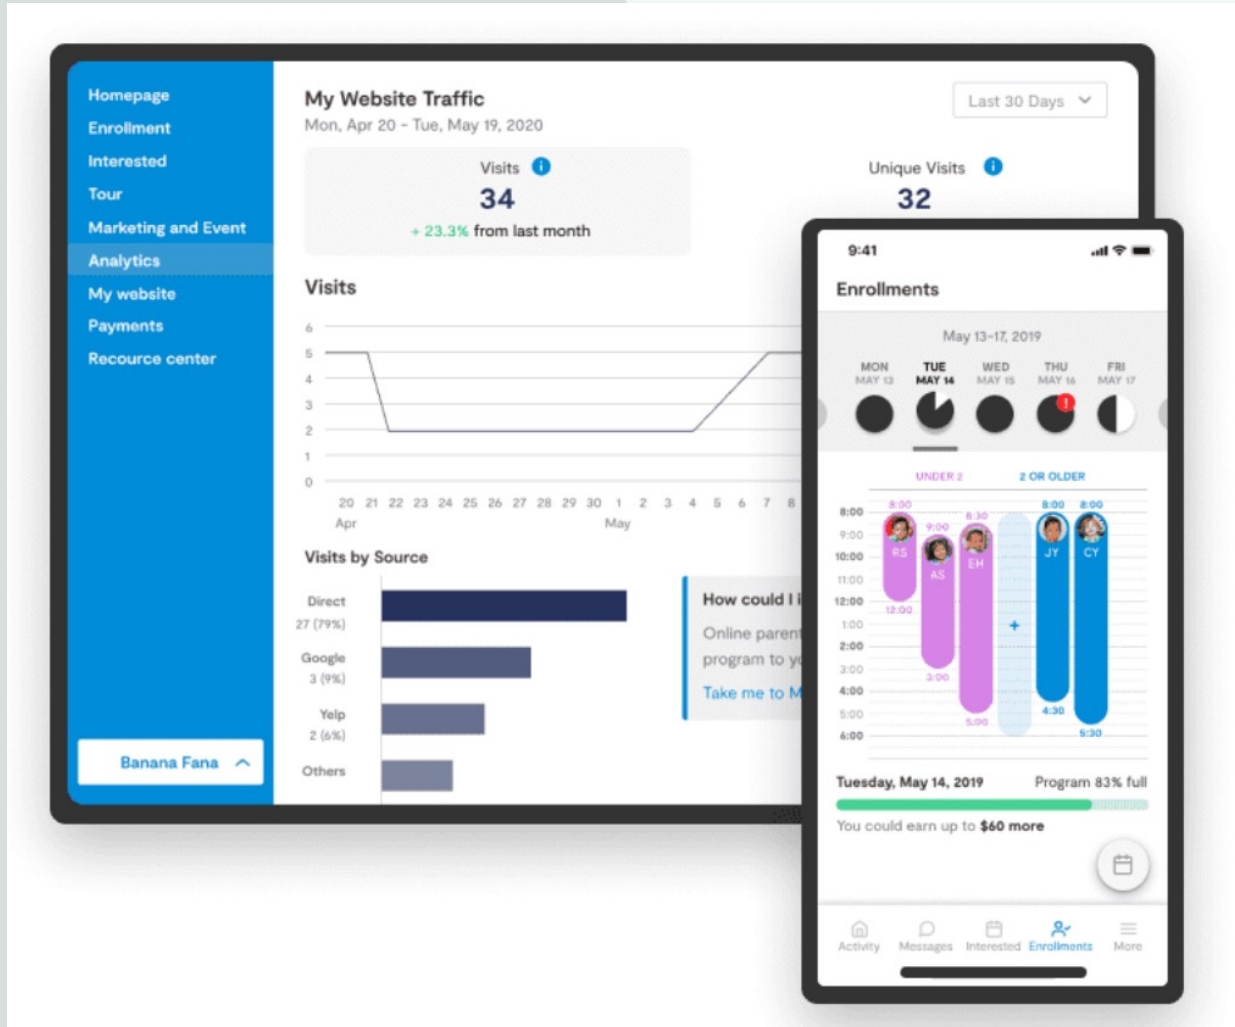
Homepage
Enrollment
Interested
Tour
Marketing and Event
Analytics
My website
Payments
Recource center

Banana Fana

My Website Traffic
Mon, Apr 20 - Tue, May 19, 2020

Last 30 Days

Visits
34
+ 23.3% from last month

Unique Visits
32

Visits

6
5
4
3
2
1
0

20 21 22 23 24 25 26 27 28 29 30 1 2 3 4 5 6 7 8
Apr May

Visits by Source

Direct
27 (79%)
Google
3 (9%)
Yelp
2 (6%)
Others

How could I i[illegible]
Online parent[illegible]
program to y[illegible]
Take me to M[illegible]

9:41

Enrollments

May 13-17, 2019

MON MAY 13
TUE MAY 14
WED MAY 15
THU MAY 16
FRI MAY 17

UNDER 2
2 OR OLDER

8:00
9:00
10:00
11:00
12:00
1:00
2:00
3:00
4:00
5:00
6:00

8:00
RS
12:00
9:00
AS
3:00
8:30
EH
5:00
8:00
JY
4:30
8:00
CY
5:30

Tuesday, May 14, 2019
Program 83% full

You could earn up to $60 more

Activity
Messages
Interested
Enrollments
More